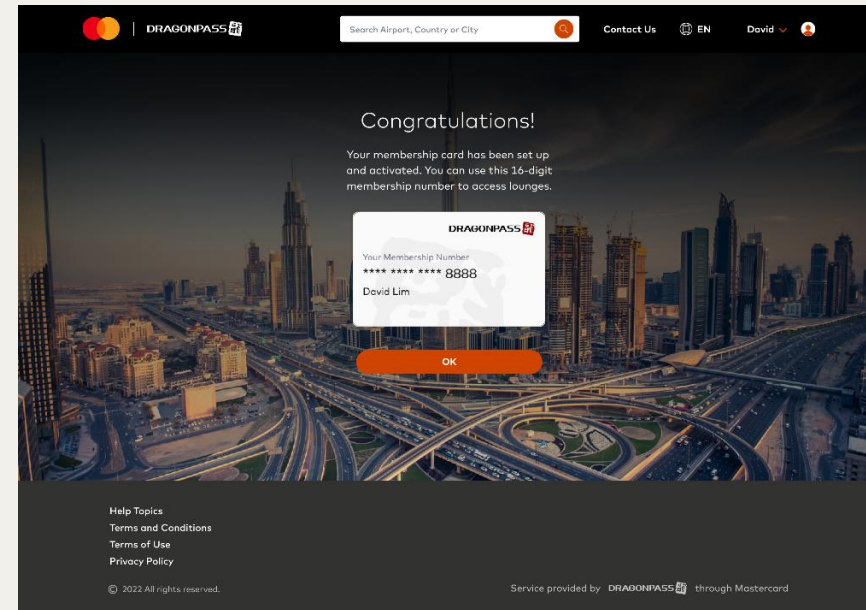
DRAGONPASS

Search Airport, Country or City

Contact Us

EN

David

Congratulations!

Your membership card has been set up and activated. You can use this 16-digit membership number to access lounges.

DRAGONPASS

Your Membership Number

**** **** **** 8888

David Lim

OK

Help Topics

Terms and Conditions

Terms of Use

Privacy Policy

© 2022 All rights reserved.

Service provided by DRAGONPASS through Mastercard